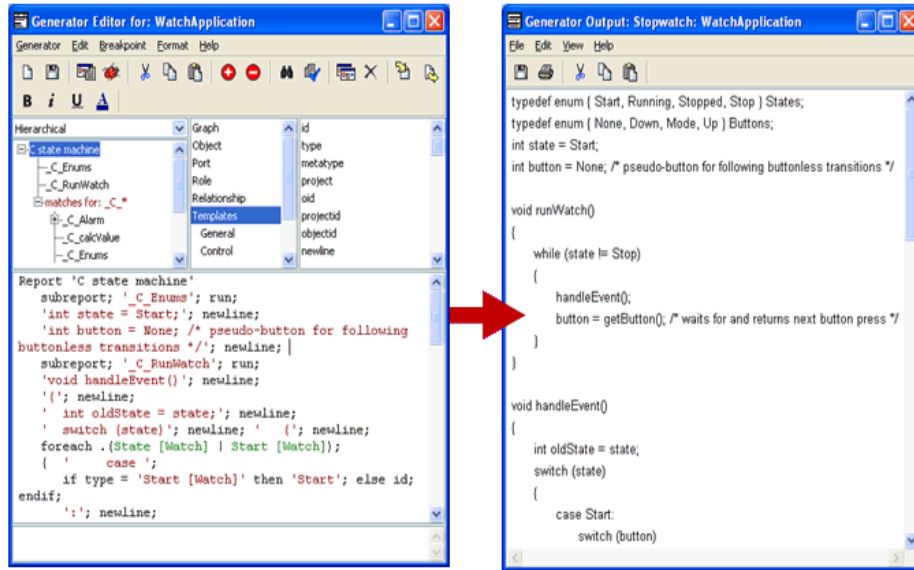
Generator Editor for: WatchApplication

Generator Edit Breakpoint Format Help

B i U A

Hierarchical

C state machine
_C_Enums
_C_RunWatch
matches for: _C_*
_C_Alarm
_C_calcValue
_C_Enums

Graph
Object
Port
Role
Relationship
Templates
General
Control

id
type
metatype
project
oid
projectid
objectid
newline

Report 'C state machine'
subreport; '_C_Enums'; run;
'int state = Start;'; newline;
'int button = None; /* pseudo-button for following buttonless transitions */'; newline;
subreport; '_C_RunWatch'; run;
'void handleEvent()'; newline;
'{'; newline;
' int oldState = state;'; newline;
' switch (state)'; newline; ' {'; newline;
foreach .(State [Watch] | Start [Watch]);
{ ' case ';
if type = 'Start [Watch]' then 'Start'; else id; endif;
':'; newline;

Generator Output: Stopwatch: WatchApplication

File Edit View Help

typedef enum { Start, Running, Stopped, Stop } States;
typedef enum { None, Down, Mode, Up } Buttons;
int state = Start;
int button = None; /* pseudo-button for following buttonless transitions */

void runWatch()
{
while (state != Stop)
{
handleEvent();
button = getButton(); /* waits for and returns next button press */
}
}

void handleEvent()
{
int oldState = state;
switch (state)
{
case Start:
switch (button)